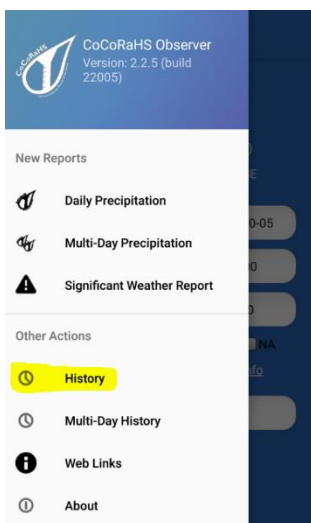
CoCoRaHS

CoCoRaHS Observer
Version: 2.2.5 (build 22005)

New Reports

Daily Precipitation

Multi-Day Precipitation

Significant Weather Report

Other Actions

History

Multi-Day History

Web Links

About

0-05

0

0

NA

nfo